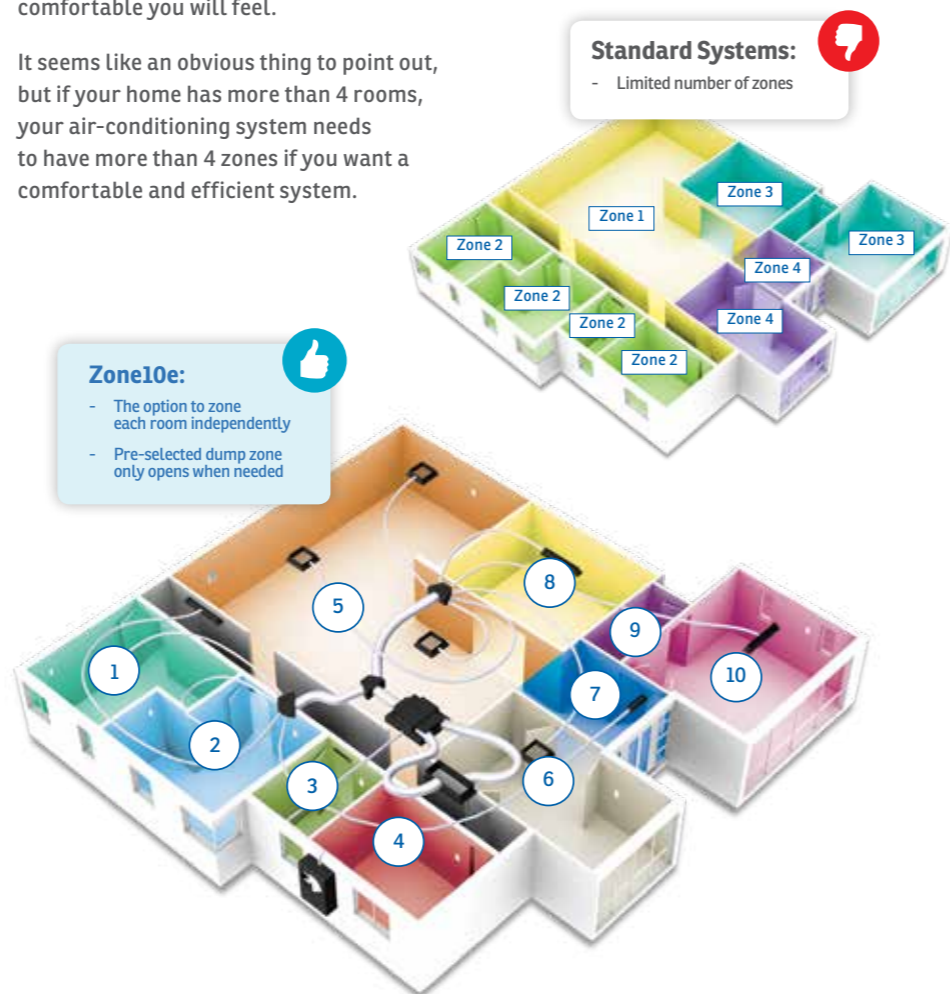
comfortable you will feel.

It seems like an obvious thing to point out, but if your home has more than 4 rooms, your air-conditioning system needs to have more than 4 zones if you want a comfortable and efficient system.

Standard Systems:
- Limited number of zones

Zone 1
Zone 3
Zone 3
Zone 2
Zone 4
Zone 2
Zone 2
Zone 4
Zone 2

Zone10e:
- The option to zone each room independently
- Pre-selected dump zone only opens when needed

5
8
9
1
10
7
2
6
3
4